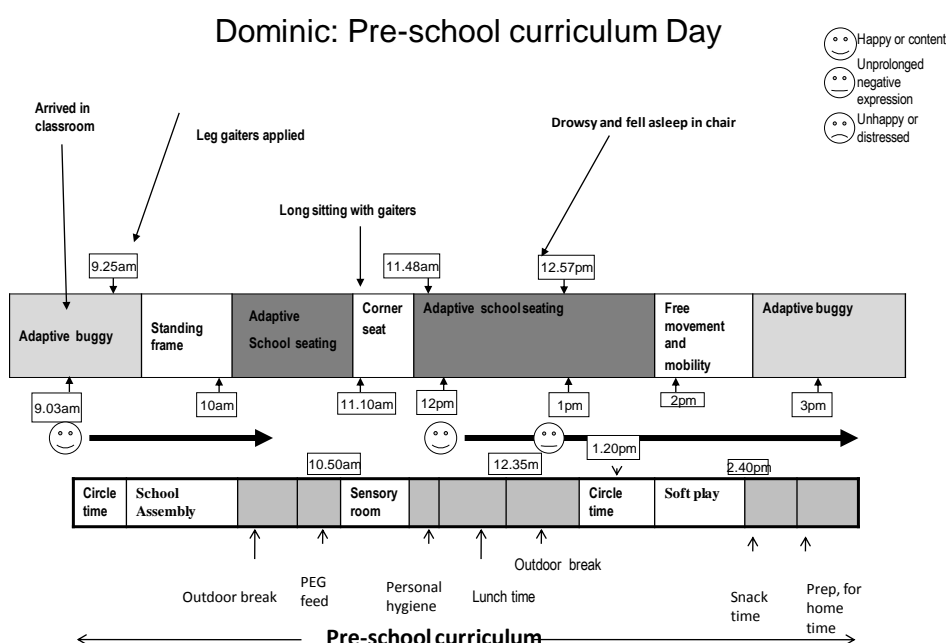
Dominic: Pre-school curriculum Day

Happy or content
Unprolonged negative expression
Unhappy or distressed

Arrived in classroom

Leg gaiters applied

Drowsy and fell asleep in chair

Long sitting with gaiters

9.25am

11.48am

12.57pm

Adaptive buggy

Standing frame

Adaptive School seating

Corner seat

Adaptive school seating

Free movement and mobility

Adaptive buggy

9.03am

10am

11.10am

12pm

1pm

2pm

3pm

10.50am

12.35m

1.20pm

2.40pm

| Circle time | School Assembly | | | Sensory room | | | | Circle time | Soft play | | |
|---|---|---|---|---|---|---|---|---|---|---|---|

Outdoor break

PEG feed

Personal hygiene

Lunch time

Outdoor break

Snack time

Prep, for home time

Pre-school curriculum